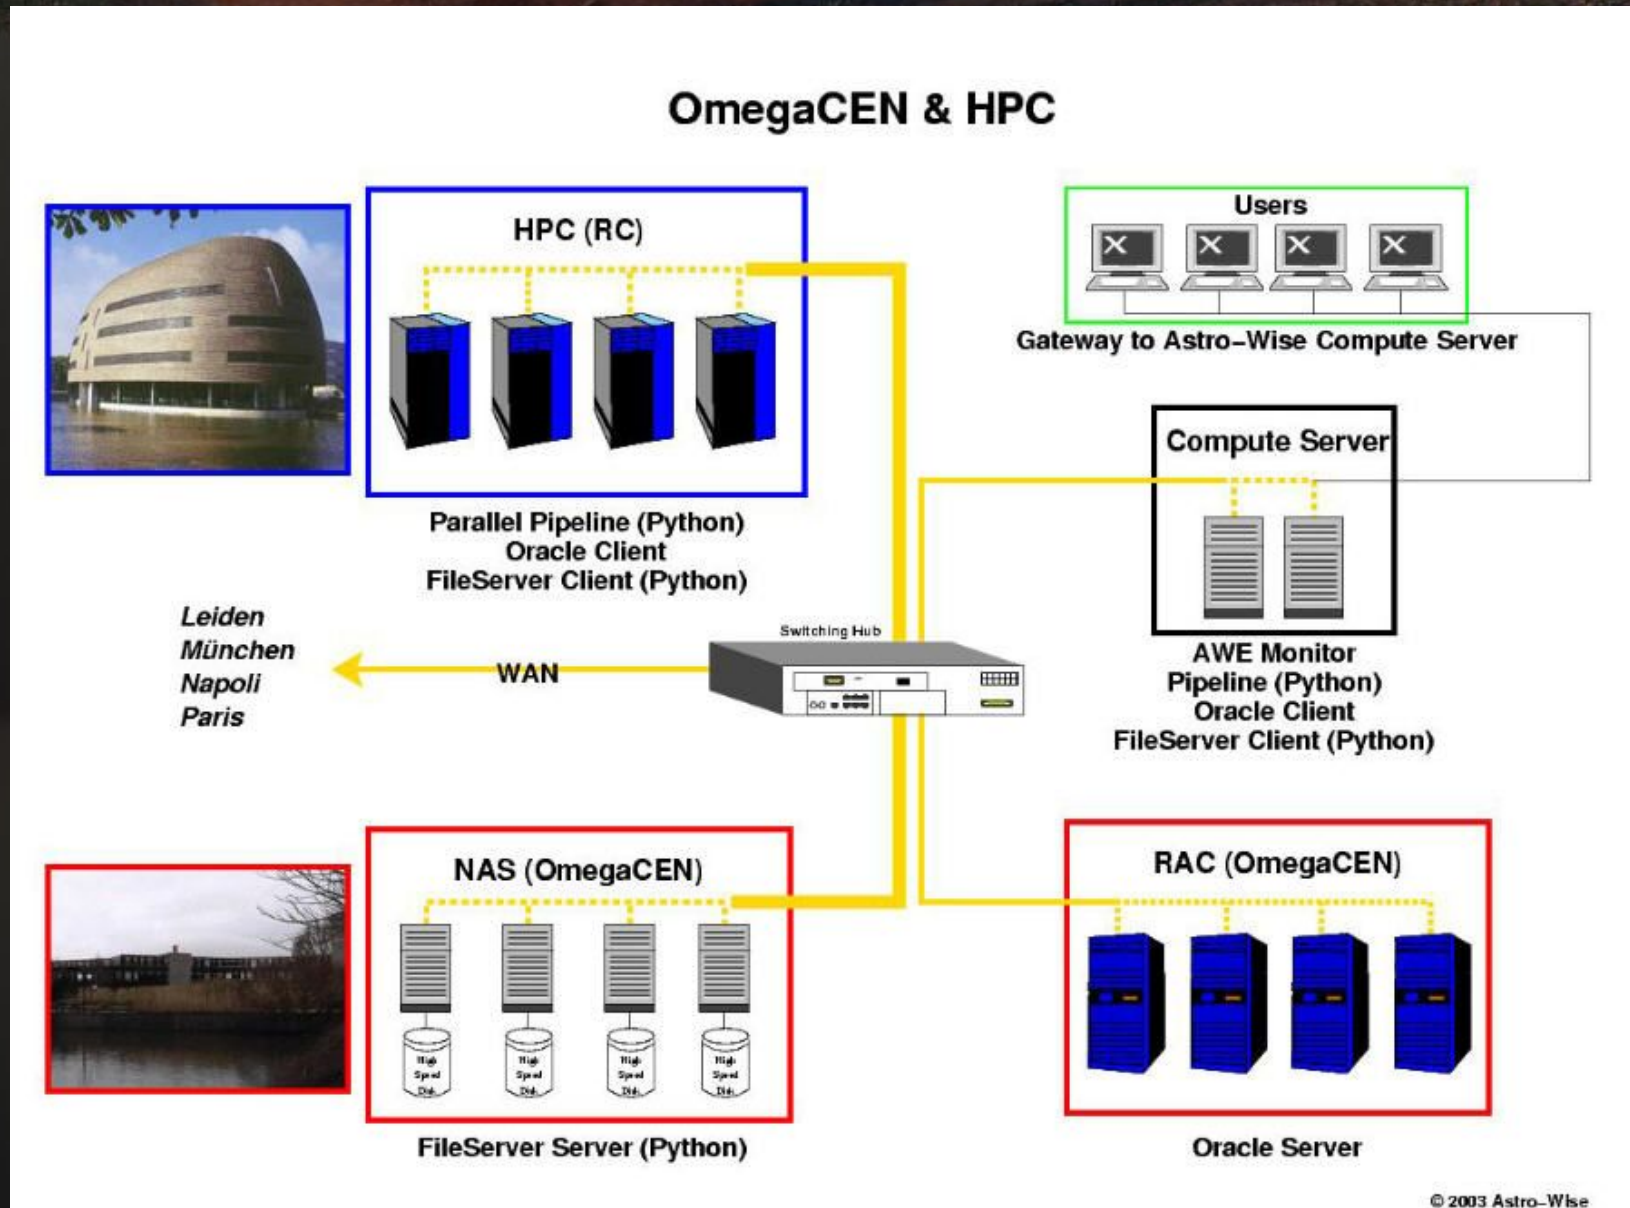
OmegaCEN & HPC

HPC (RC)

Parallel Pipeline (Python)
Oracle Client
FileServer Client (Python)

Users

Gateway to Astro-Wise Compute Server

Compute Server

AWE Monitor
Pipeline (Python)
Oracle Client
FileServer Client (Python)

Leiden
München
Napoli
Paris

WAN

Switching Hub

NAS (OmegaCEN)

High Speed Disk
High Speed Disk
High Speed Disk
High Speed Disk

FileServer Server (Python)

RAC (OmegaCEN)

Oracle Server

© 2003 Astro-Wise